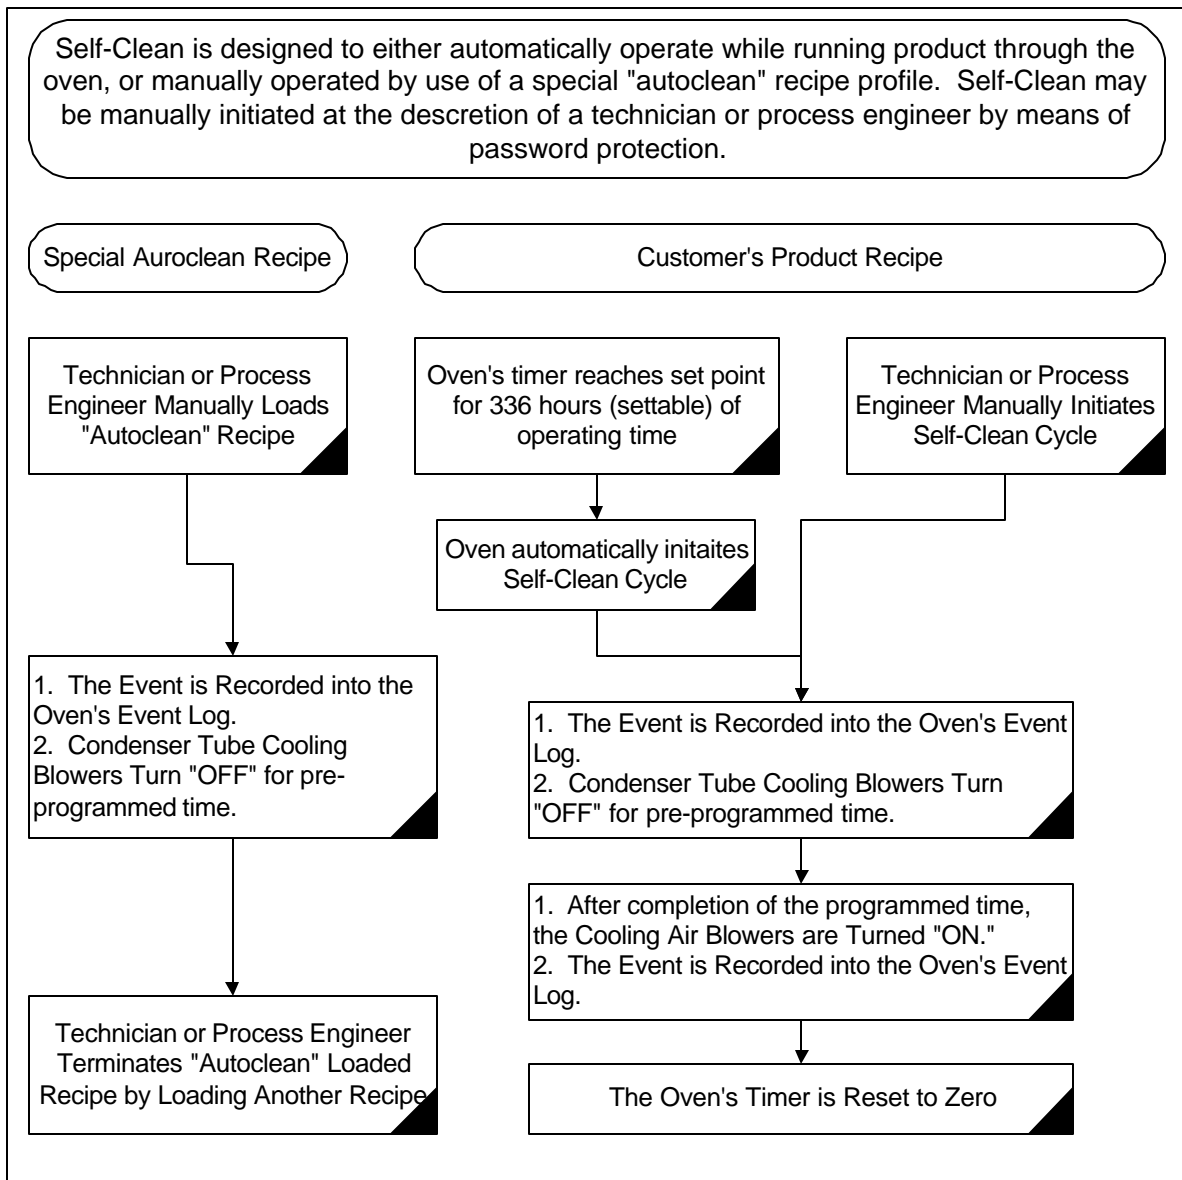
Self-Clean is designed to either automatically operate while running product through the oven, or manually operated by use of a special "autoclean" recipe profile. Self-Clean may be manually initiated at the descretion of a technician or process engineer by means of password protection.

Special Auroclean Recipe

Customer's Product Recipe

Technician or Process Engineer Manually Loads "Autoclean" Recipe

Oven's timer reaches set point for 336 hours (settable) of operating time

Technician or Process Engineer Manually Initiates Self-Clean Cycle

Oven automatically initaites Self-Clean Cycle

1. The Event is Recorded into the Oven's Event Log.
2. Condenser Tube Cooling Blowers Turn "OFF" for pre-programmed time.

1. The Event is Recorded into the Oven's Event Log.
2. Condenser Tube Cooling Blowers Turn "OFF" for pre-programmed time.

1. After completion of the programmed time, the Cooling Air Blowers are Turned "ON."
2. The Event is Recorded into the Oven's Event Log.

Technician or Process Engineer Terminates "Autoclean" Loaded Recipe by Loading Another Recipe

The Oven's Timer is Reset to Zero